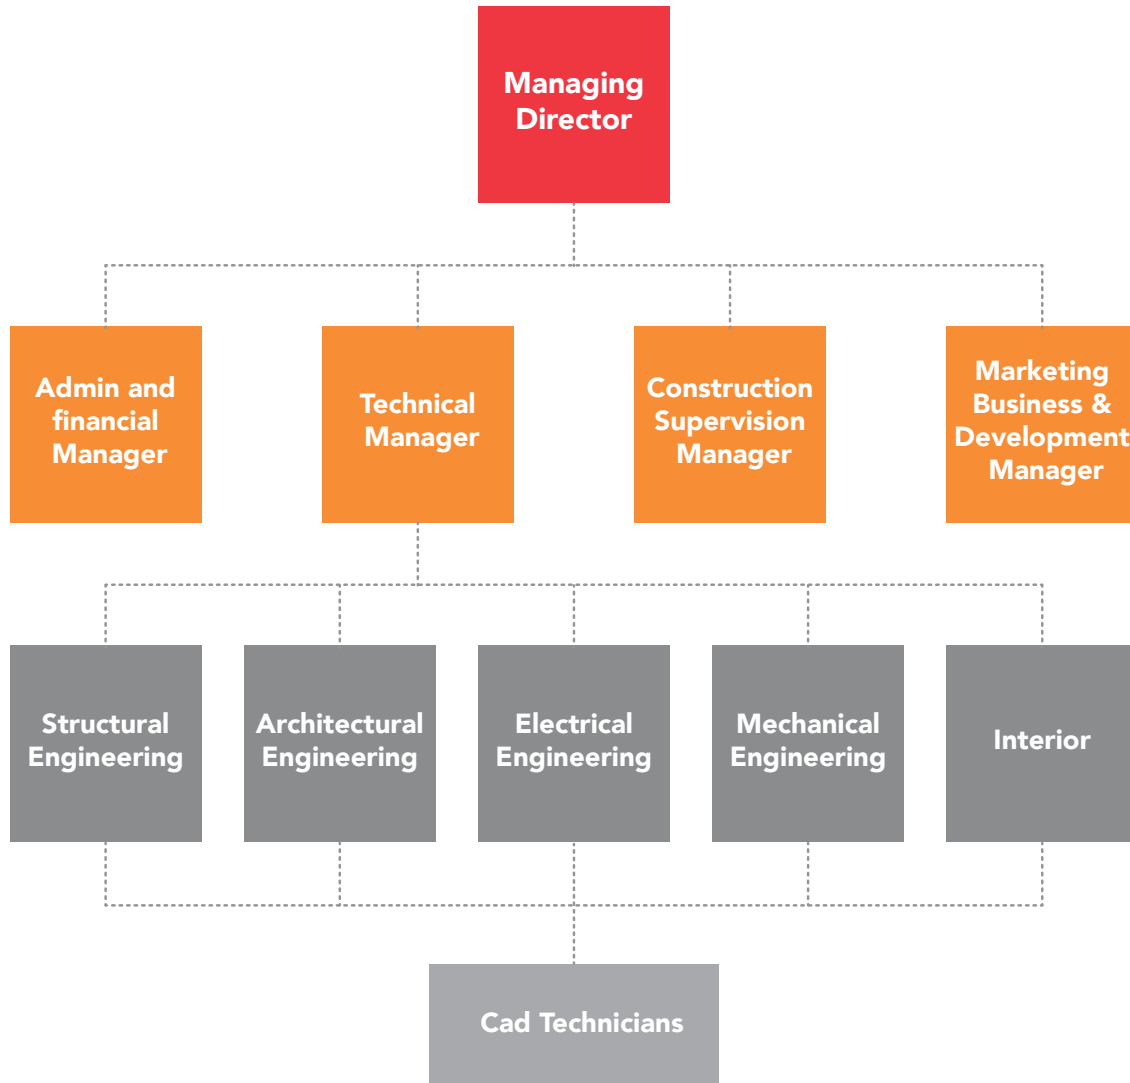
Managing Director

Admin and financial Manager

Technical Manager

Construction Supervision Manager

Marketing Business & Development Manager

Structural Engineering

Architectural Engineering

Electrical Engineering

Mechanical Engineering

Interior

Cad Technicians